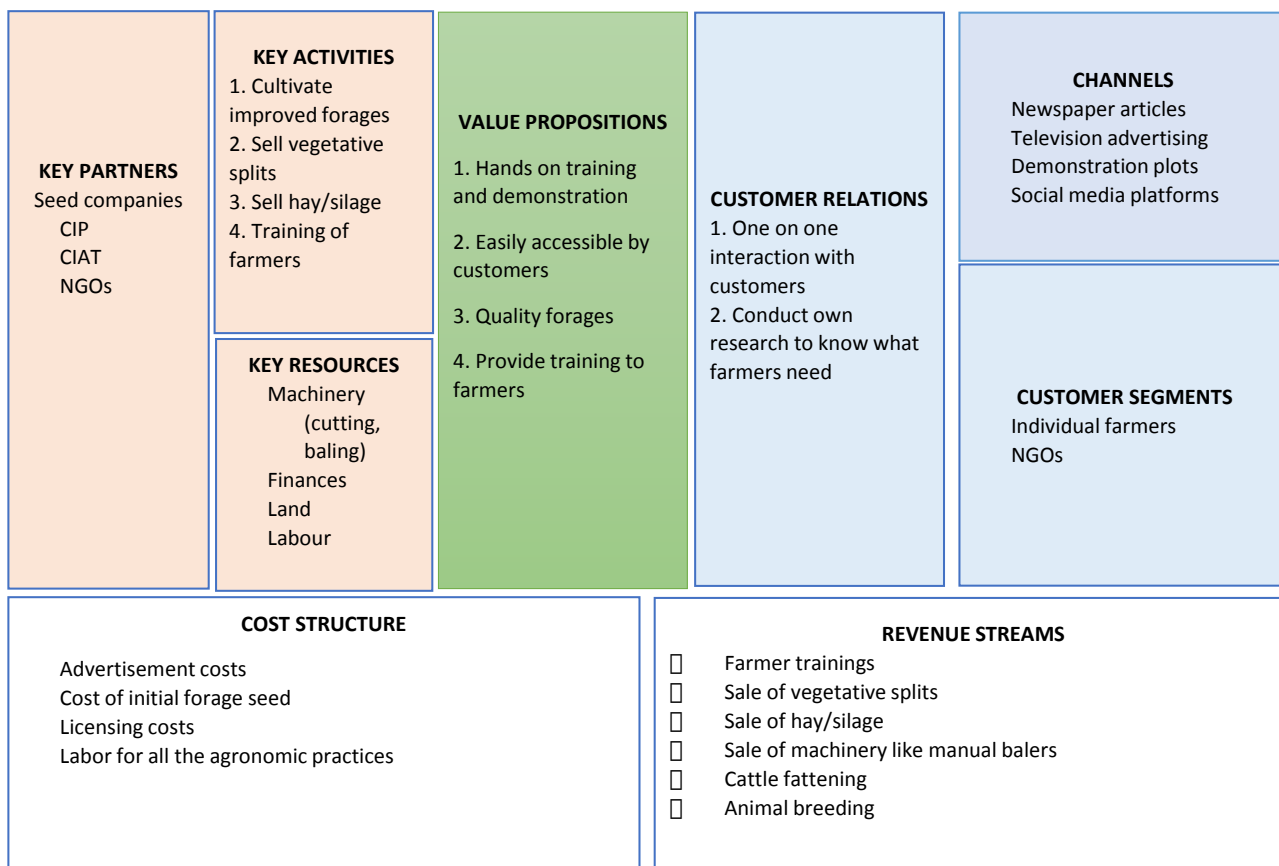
KEY PARTNERS
Seed companies
CIP
CIAT
NGOs

KEY ACTIVITIES
1. Cultivate improved forages
2. Sell vegetative splits
3. Sell hay/silage
4. Training of farmers

KEY RESOURCES
Machinery (cutting, baling)
Finances
Land
Labour

VALUE PROPOSITIONS
1. Hands on training and demonstration
2. Easily accessible by customers
3. Quality forages
4. Provide training to farmers

CUSTOMER RELATIONS
1. One on one interaction with customers
2. Conduct own research to know what farmers need

CHANNELS
Newspaper articles
Television advertising
Demonstration plots
Social media platforms

CUSTOMER SEGMENTS
Individual farmers
NGOs

COST STRUCTURE
Advertisement costs
Cost of initial forage seed
Licensing costs
Labor for all the agronomic practices

REVENUE STREAMS
Farmer trainings
Sale of vegetative splits
Sale of hay/silage
Sale of machinery like manual balers
Cattle fattening
Animal breeding